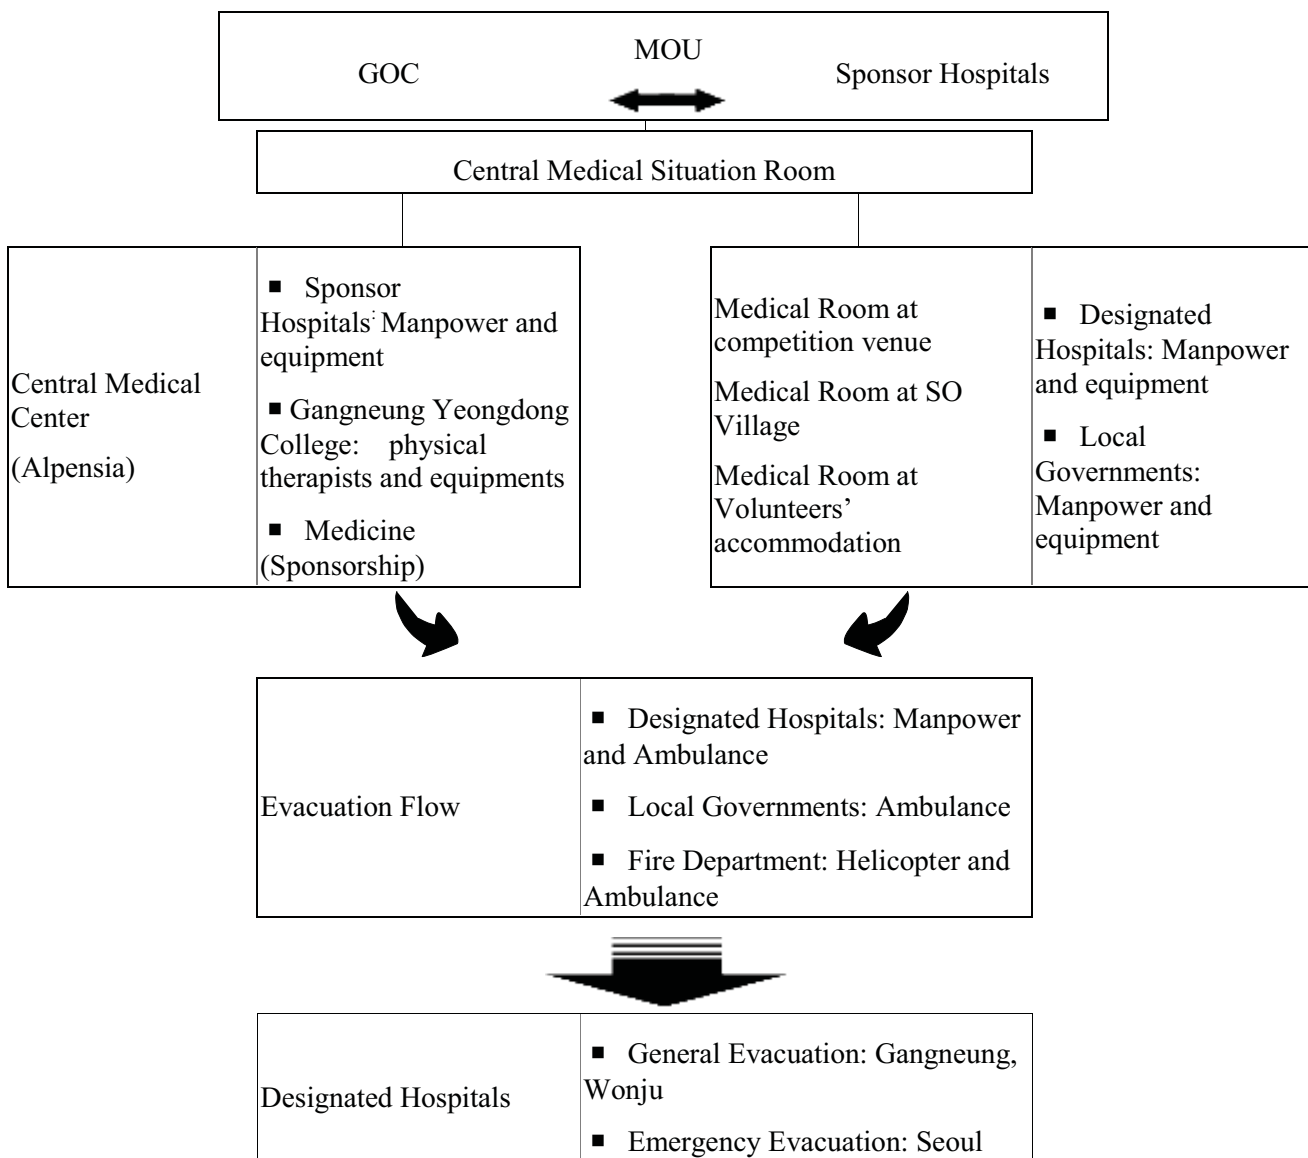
GOC MOU Sponsor Hospitals

Central Medical Situation Room

Central Medical Center
(Alpensia)

■ Sponsor Hospitals: Manpower and equipment

■ Gangneung Yeongdong College: physical therapists and equipments

■ Medicine (Sponsorship)

Medical Room at competition venue

Medical Room at SO Village

Medical Room at Volunteers' accommodation

■ Designated Hospitals: Manpower and equipment

■ Local Governments: Manpower and equipment

Evacuation Flow

■ Designated Hospitals: Manpower and Ambulance

■ Local Governments: Ambulance

■ Fire Department: Helicopter and Ambulance

Designated Hospitals

■ General Evacuation: Gangneung, Wonju

■ Emergency Evacuation: Seoul